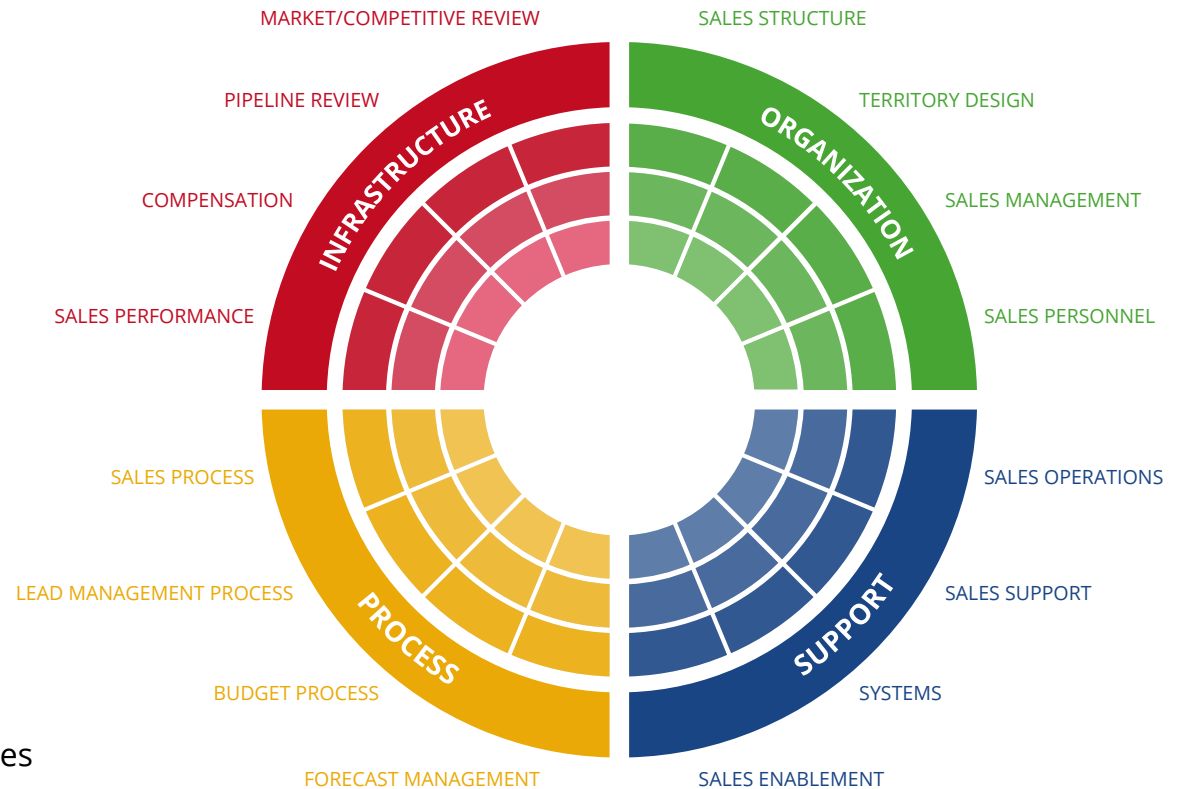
MARKET/COMPETITIVE REVIEW

SALES STRUCTURE

PIPELINE REVIEW

TERRITORY DESIGN

INFRASTRUCTURE

ORGANIZATION

COMPENSATION

SALES MANAGEMENT

SALES PERFORMANCE

SALES PERSONNEL

SALES PROCESS

SALES OPERATIONS

LEAD MANAGEMENT PROCESS

SALES SUPPORT

PROCESS

SUPPORT

BUDGET PROCESS

SYSTEMS

es

FORECAST MANAGEMENT

SALES ENABLEMENT